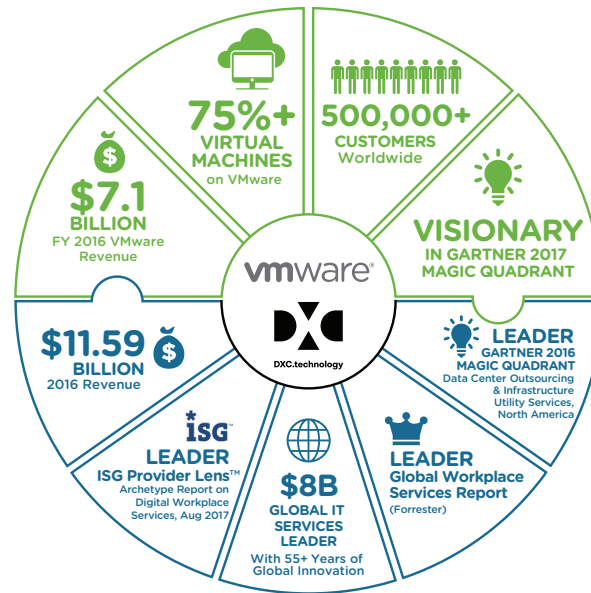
75%+
VIRTUAL MACHINES
on VMware

500,000+
CUSTOMERS
Worldwide

$
$7.1
BILLION
FY 2016 VMware Revenue

VISIONARY
IN GARTNER 2017 MAGIC QUADRANT

vmware

DXC.technology

$11.59
BILLION
2016 Revenue

$

LEADER
GARTNER 2016 MAGIC QUADRANT
Data Center Outsourcing & Infrastructure Utility Services, North America

ISG
LEADER
ISG Provider Lens™
Archetype Report on Digital Workplace Services, Aug 2017

$8B
GLOBAL IT SERVICES LEADER
With 55+ Years of Global Innovation

LEADER
Global Workplace Services Report
(Forrester)